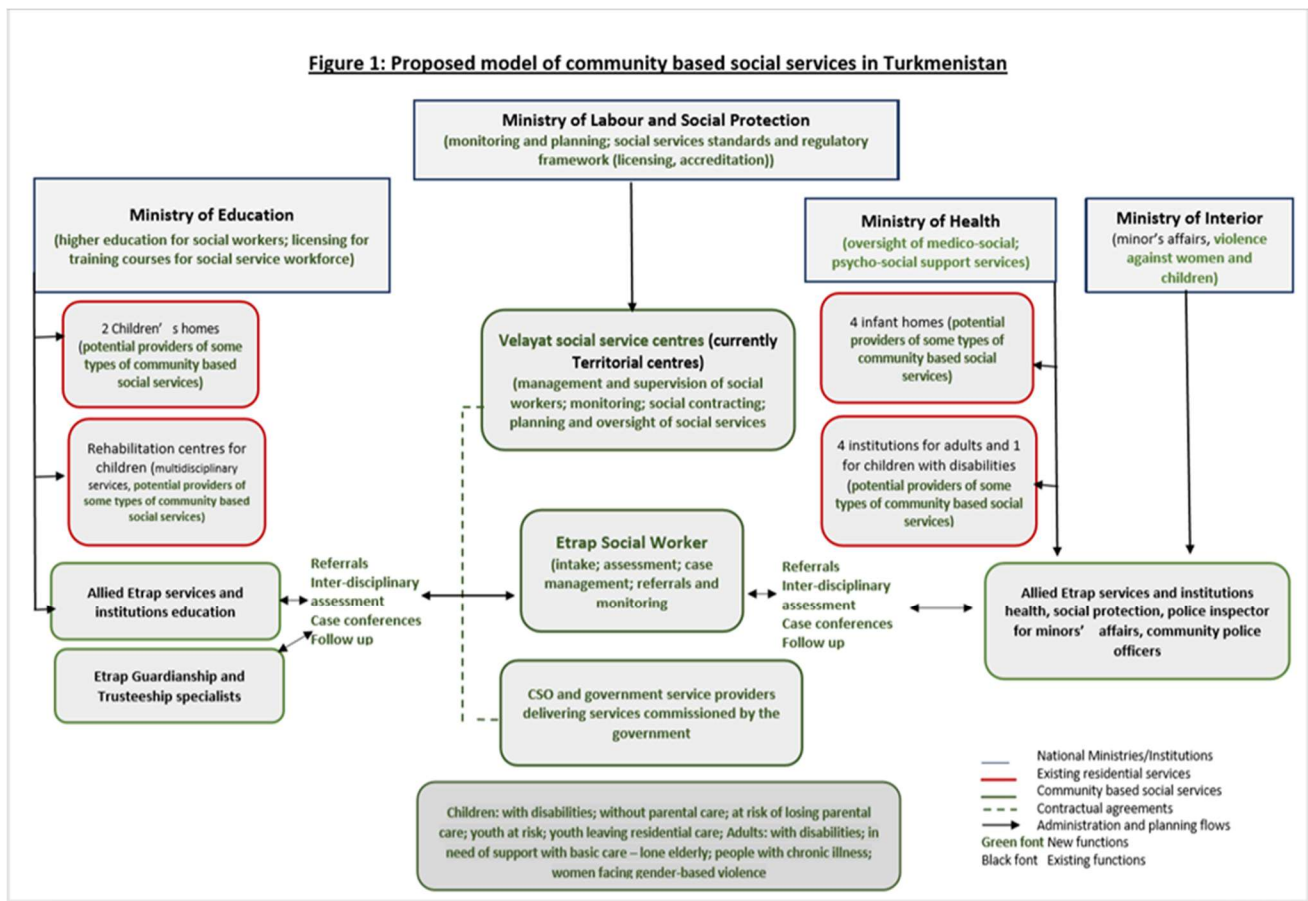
Figure 1: Proposed model of community based social services in Turkmenistan

Ministry of Labour and Social Protection
(monitoring and planning; social services standards and regulatory framework (licensing, accreditation))

Ministry of Education
(higher education for social workers; licensing for training courses for social service workforce)

Ministry of Health
(oversight of medico-social; psycho-social support services)

Ministry of Interior
(minor's affairs, violence against women and children)

2 Children' s homes (potential providers of some types of community based social services)

Velayat social service centres (currently Territorial centres)
(management and supervision of social workers; monitoring; social contracting; planning and oversight of social services

4 infant homes (potential providers of some types of community based social services)

Rehabilitation centres for children (multidisciplinary services, potential providers of some types of community based social services)

4 institutions for adults and 1 for children with disabilities (potential providers of some types of community based social services)

Etrap Social Worker
(intake; assessment; case management; referrals and monitoring

Allied Etrap services and institutions education

Referrals
Inter-disciplinary assessment
Case conferences
Follow up

Referrals
Inter-disciplinary assessment
Case conferences
Follow up

Allied Etrap services and institutions health, social protection, police inspector for minors' affairs, community police officers

Etrap Guardianship and Trusteeship specialists

CSO and government service providers delivering services commissioned by the government

Children: with disabilities; without parental care; at risk of losing parental care; youth at risk; youth leaving residential care; Adults: with disabilities; in need of support with basic care – lone elderly; people with chronic illness; women facing gender-based violence

National Ministries/Institutions
Existing residential services
Community based social services
Contractual agreements
Administration and planning flows
Green font New functions
Black font Existing functions